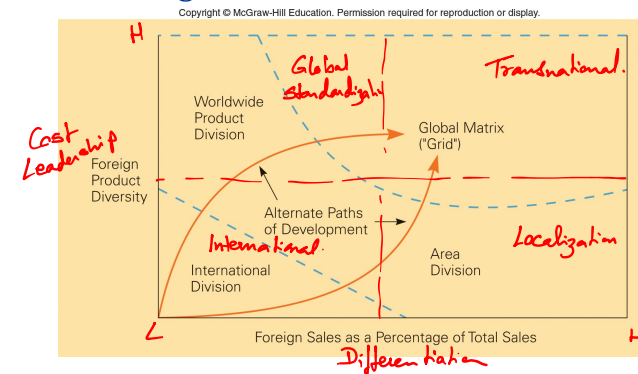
Copyright © McGraw-Hill Education. Permission required for reproduction or display.

H

Global Standardization

Transnational.

Worldwide Product Division

Global Matrix ("Grid")

Cost Leadership

Foreign Product Diversity

Alternate Paths of Development

International.

Localization

International Division

Area Division

L

Foreign Sales as a Percentage of Total Sales

H

Differentiation